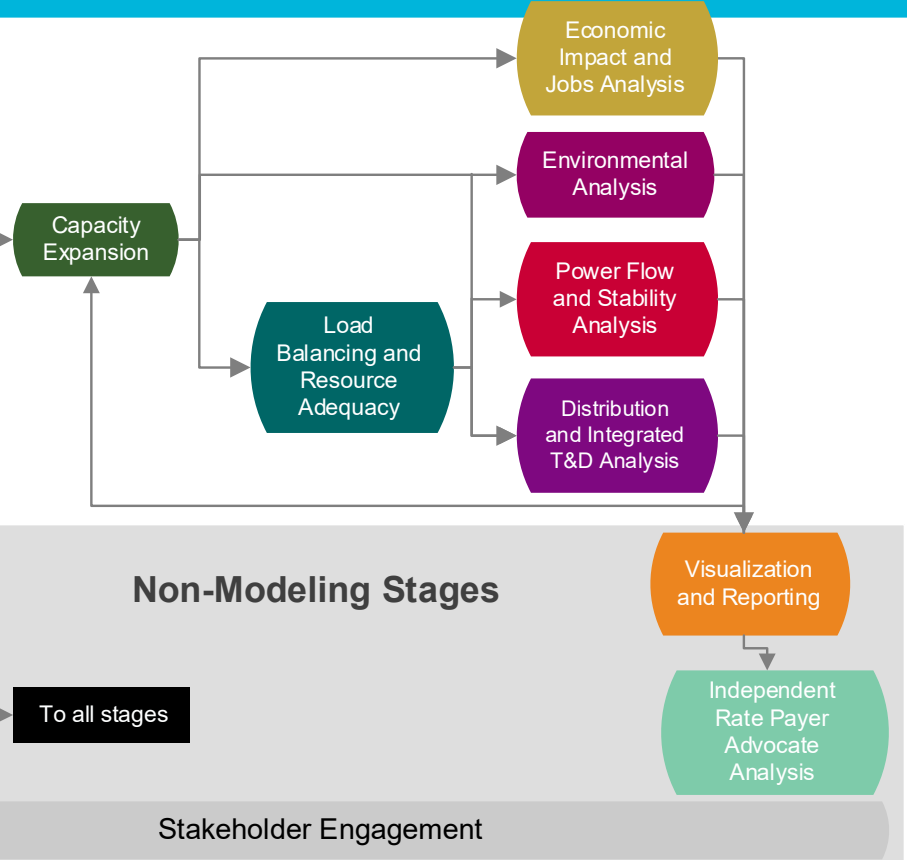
Economic Impact and Jobs Analysis

Environmental Analysis

Capacity Expansion

Power Flow and Stability Analysis

Load Balancing and Resource Adequacy

Distribution and Integrated T&D Analysis

Non-Modeling Stages

Visualization and Reporting

To all stages

Independent Rate Payer Advocate Analysis

Stakeholder Engagement